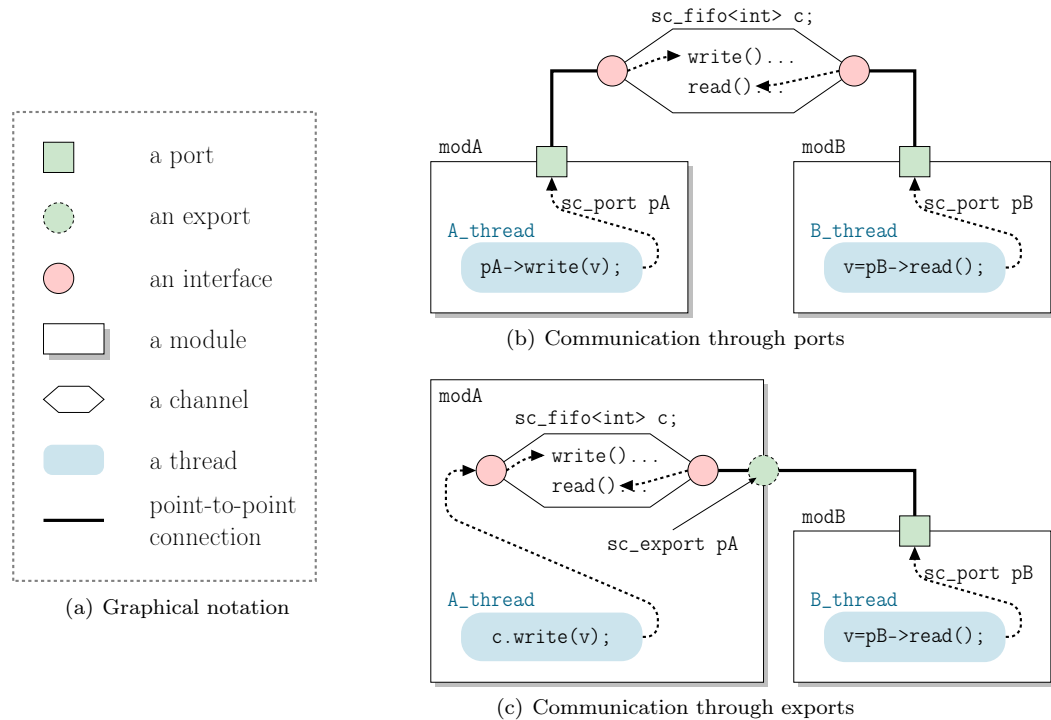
a port

an export

an interface

a module

a channel

a thread

point-to-point connection

(a) Graphical notation

sc_fifo<int> c;

write()...

read()

modA

sc_port pA

A_thread

pA->write(v);

modB

sc_port pB

B_thread

v=pB->read();

(b) Communication through ports

modA

sc_fifo<int> c;

write()...

read()

sc_export pA

A_thread

c.write(v);

modB

sc_port pB

B_thread

v=pB->read();

(c) Communication through exports